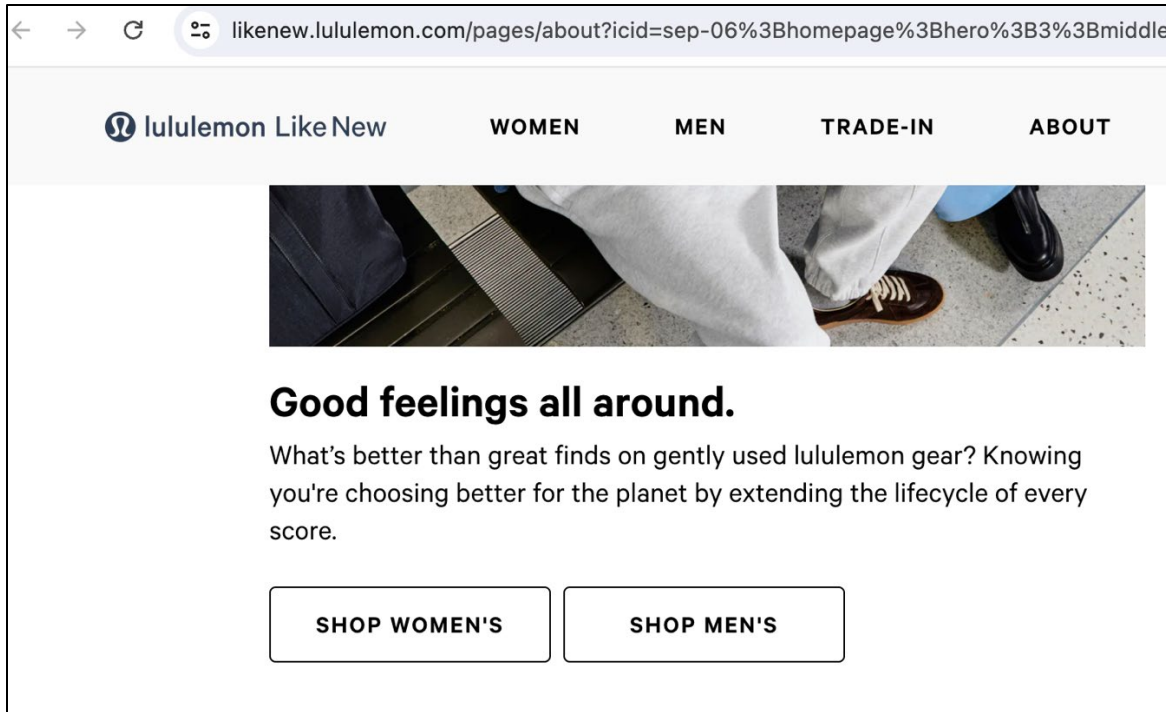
likenew.lululemon.com/pages/about?icid=sep-06%3Bhomepage%3Bhero%3B3%3Bmiddle

lululemon Like New

WOMEN

MEN

TRADE-IN

ABOUT

Good feelings all around.

What’s better than great finds on gently used lululemon gear? Knowing you're choosing better for the planet by extending the lifecycle of every score.

SHOP WOMEN'S

SHOP MEN'S